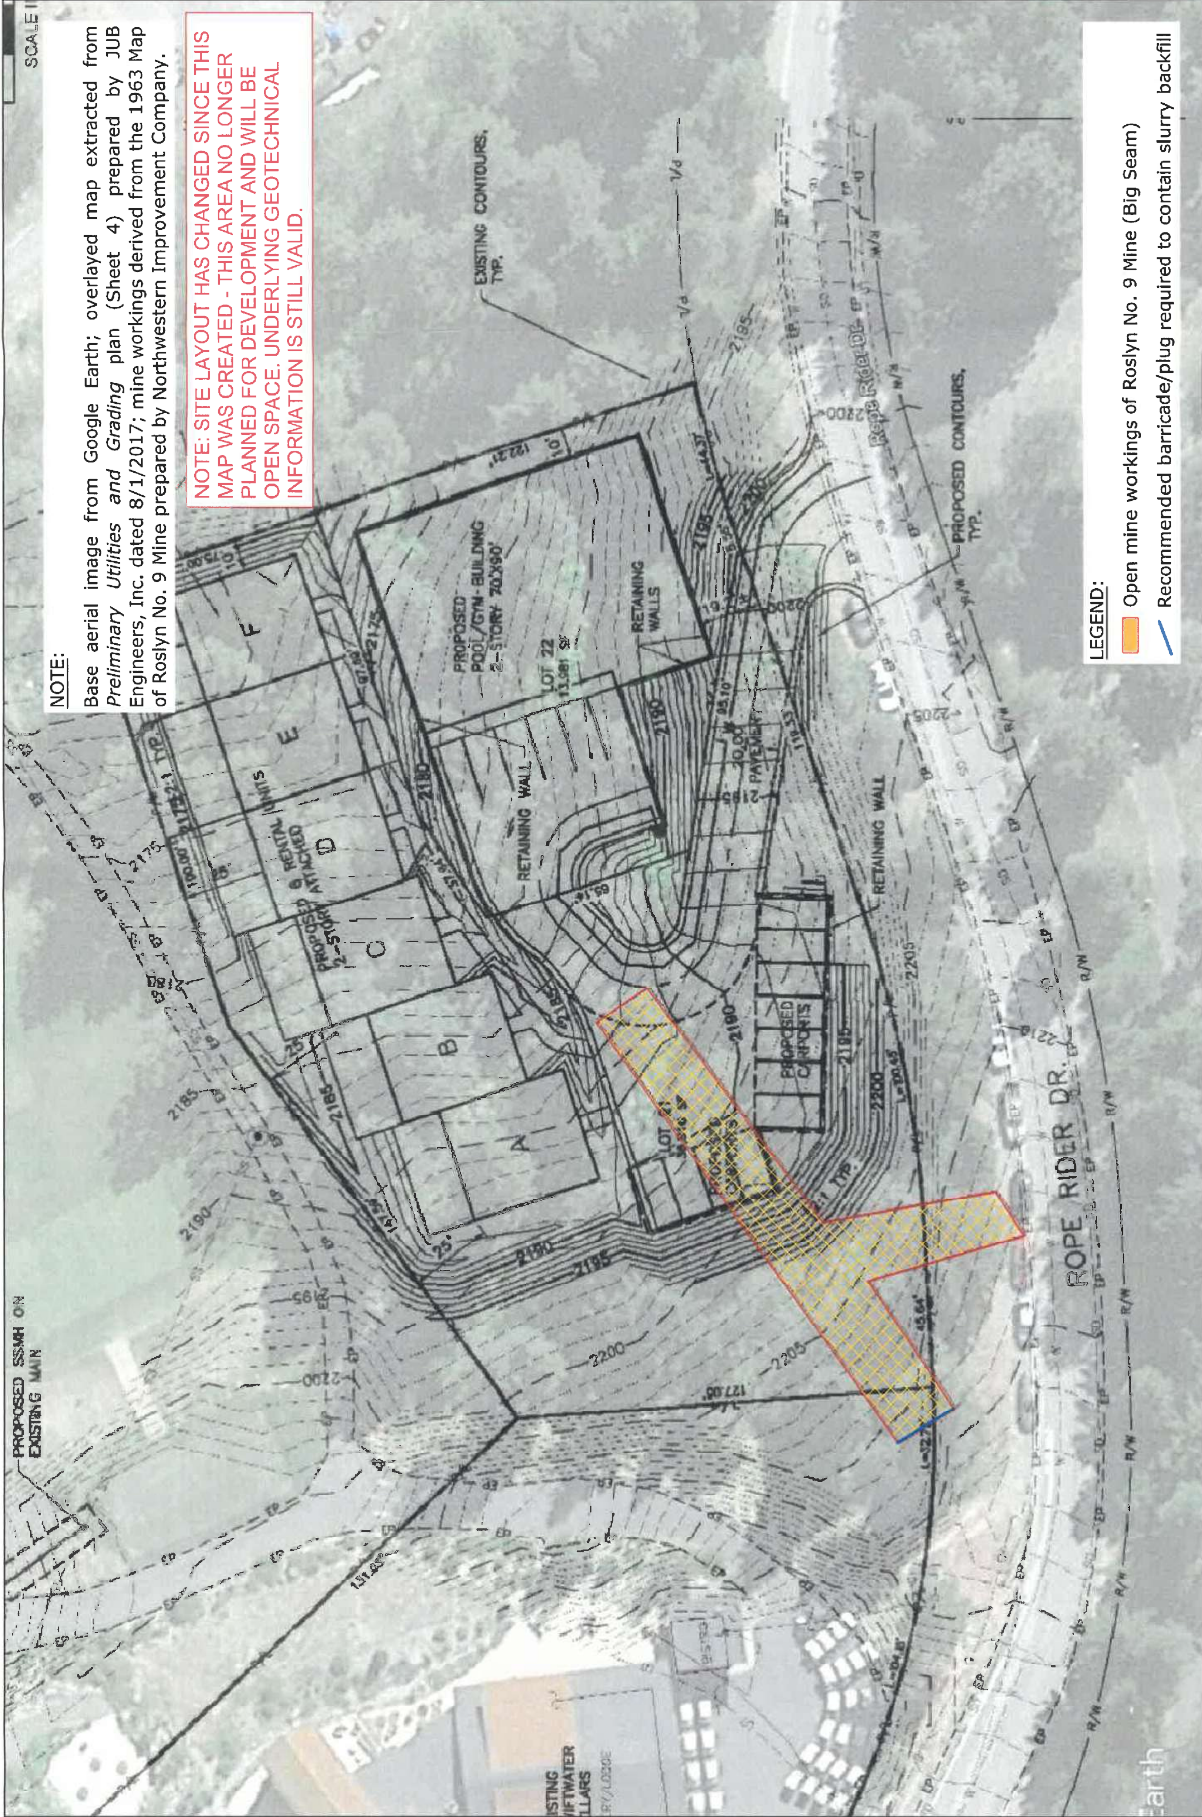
NOTE:
Base aerial image from Google Earth; overlayed map extracted from *Preliminary Utilities and Grading* plan (Sheet 4) prepared by JUB Engineers, Inc. dated 8/1/2017; mine workings derived from the 1963 Map of Roslyn No. 9 Mine prepared by Northwestern Improvement Company.

NOTE: SITE LAYOUT HAS CHANGED SINCE THIS MAP WAS CREATED - THIS AREA NO LONGER PLANNED FOR DEVELOPMENT AND WILL BE OPEN SPACE. UNDERLYING GEOTECHNICAL INFORMATION IS STILL VALID.

SCALE

LEGEND:
Open mine workings of Roslyn No. 9 Mine (Big Seam)
Recommended barricade/plug required to contain slurry backfill

EXISTING CONTOURS, TYP.
PROPOSED CONTOURS, TYP.
PROPOSED POOL/GYM-BUILDING 2-STORY 70'X80'
LOT 22
RETAINING WALL
RETAINING WALLS
RETAINING WALL
PROPOSED 2-STORY ATTACHED RENTAL UNITS
A
B
C
D
E
F
PROPOSED CARPORTS
PAVEMENT
ROPE RIDER DR.
Rope Rider Dr.
PROPOSED SSMH ON EXISTING MAIN
2175
2180
2185
2190
2195
2200
2205
2210
LOT
TYP.
R/W
EP
ISTING IFTWATER LLARS
earth